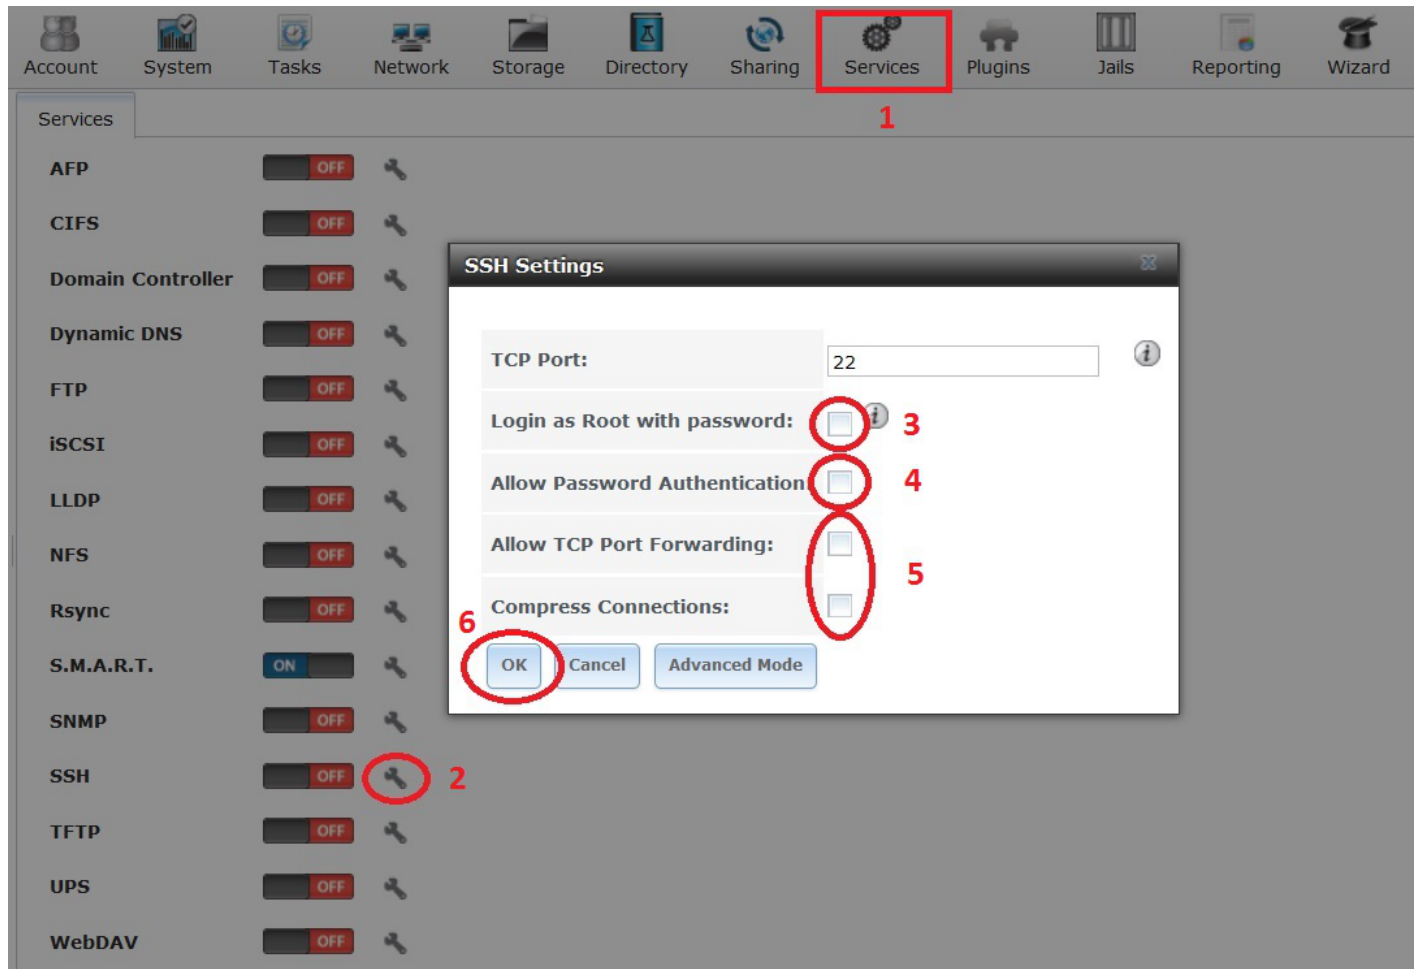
Account System Tasks Network Storage Directory Sharing Services Plugins Jails Reporting Wizard

1

Services

AFP OFF

CIFS OFF

Domain Controller OFF

Dynamic DNS OFF

FTP OFF

iSCSI OFF

LLDP OFF

NFS OFF

Rsync OFF

S.M.A.R.T. ON

SNMP OFF

SSH OFF 2

TFTP OFF

UPS OFF

WebDAV OFF

SSH Settings

TCP Port: 22

Login as Root with password: 3

Allow Password Authentication 4

Allow TCP Port Forwarding: 5

Compress Connections:

6

OK Cancel Advanced Mode